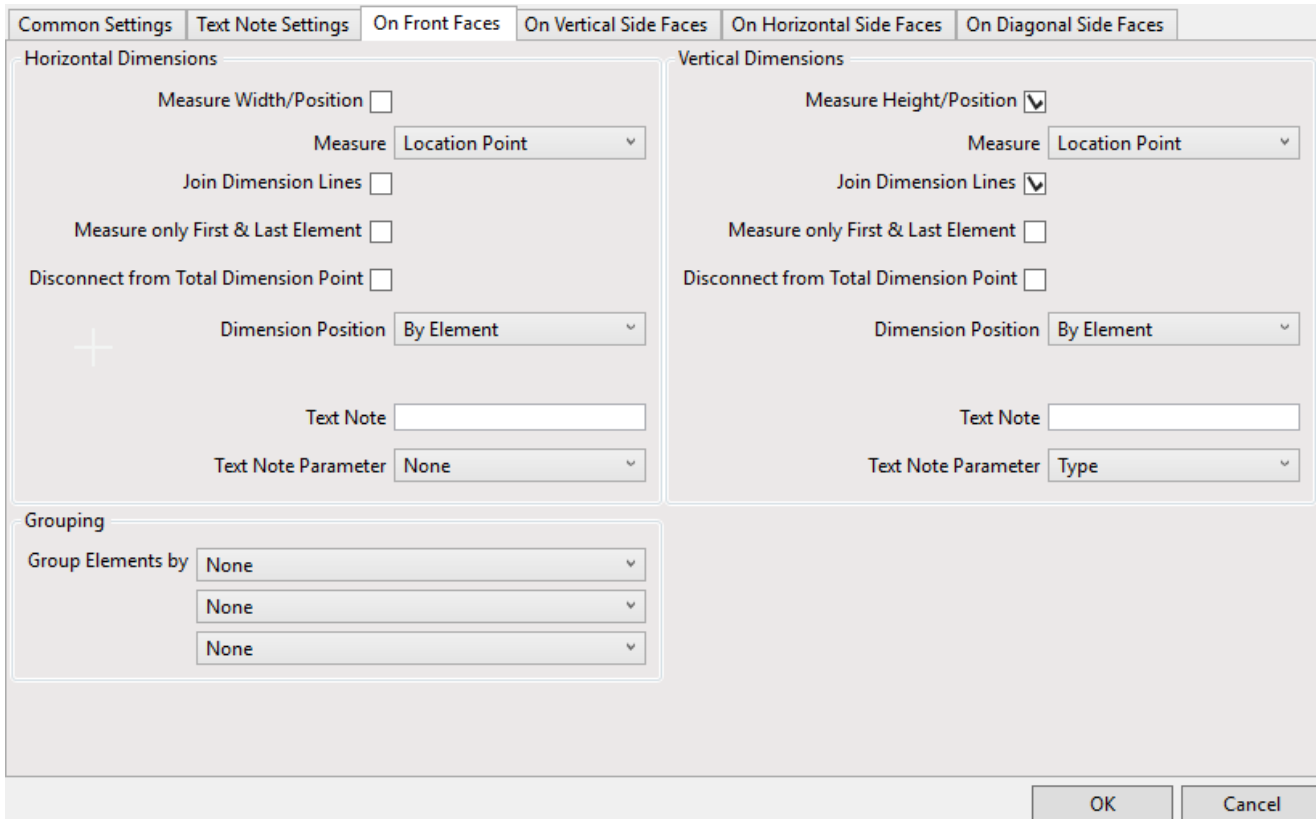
Common Settings | Text Note Settings | On Front Faces | On Vertical Side Faces | On Horizontal Side Faces | On Diagonal Side Faces

Horizontal Dimensions

Measure Width/Position

Measure Location Point

Join Dimension Lines

Measure only First & Last Element

Disconnect from Total Dimension Point

Dimension Position By Element

Text Note

Text Note Parameter None

Vertical Dimensions

Measure Height/Position

Measure Location Point

Join Dimension Lines

Measure only First & Last Element

Disconnect from Total Dimension Point

Dimension Position By Element

Text Note

Text Note Parameter Type

Grouping

Group Elements by None

None

None

OK

Cancel